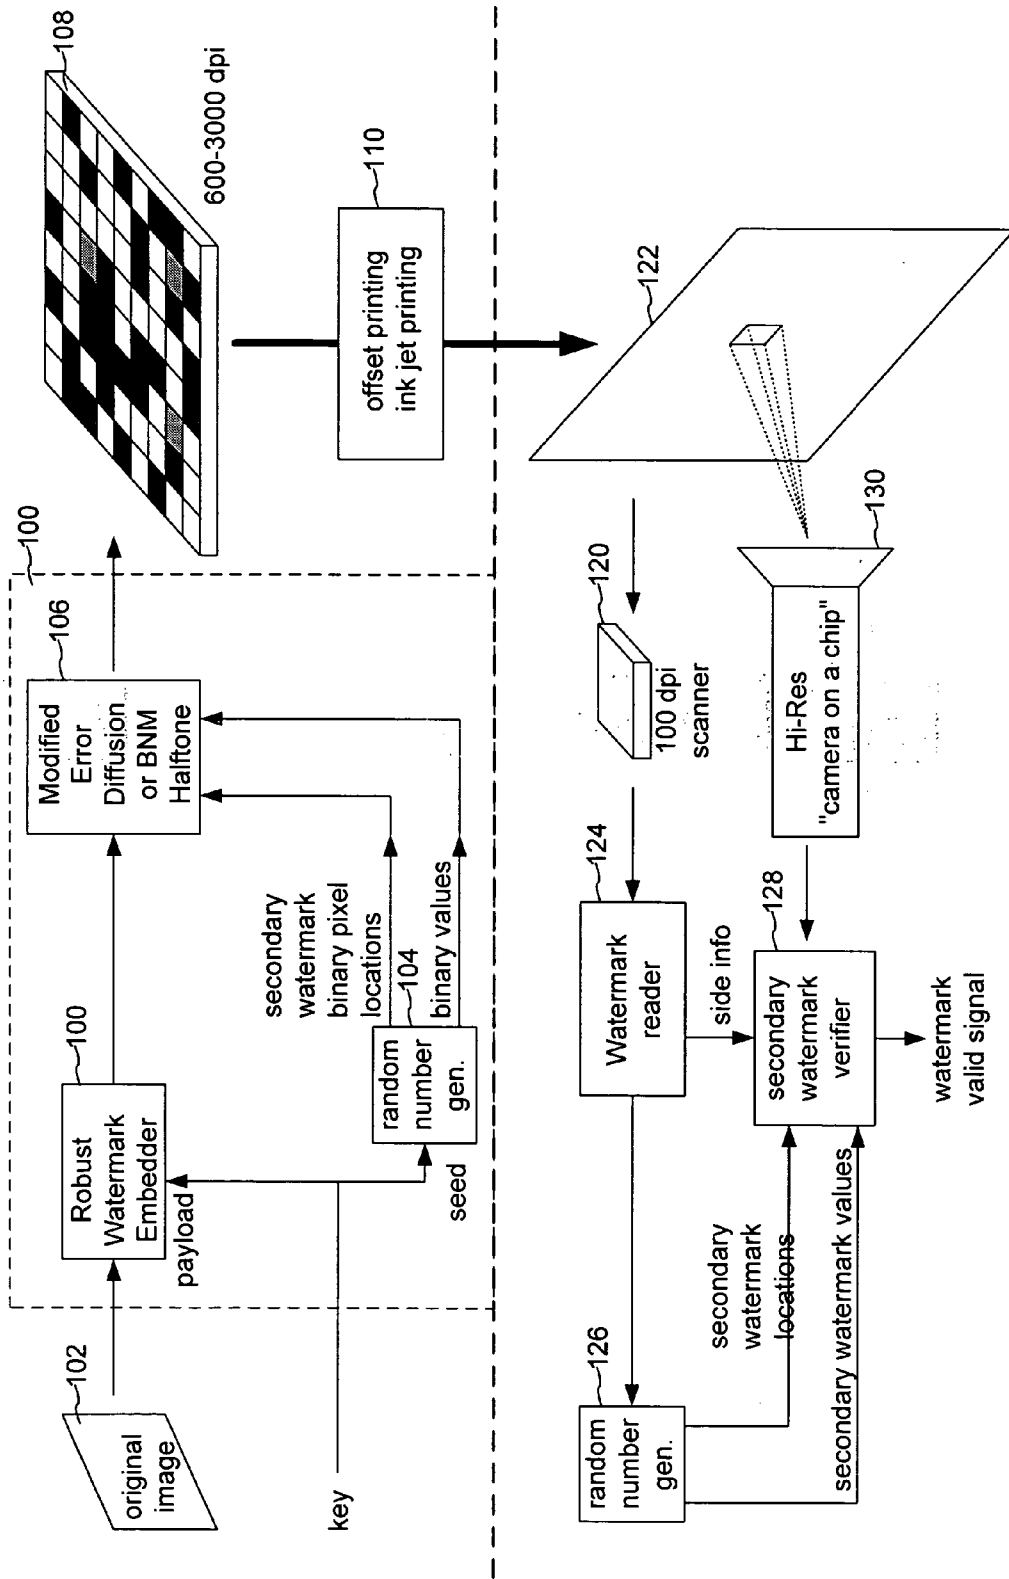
108

600-3000 dpi

110

offset printing ink jet printing

100

106

Modified Error Diffusion or BNM Halftone

100

Robust Watermark Embedder

102

original image

payload

key

secondary watermark binary pixel locations

104

random number gen.

binary values

seed

122

130

120

100 dpi scanner

Hi-Res "camera on a chip"

124

Watermark reader

side info

128

secondary watermark verifier

watermark valid signal

126

random number gen.

secondary watermark locations

secondary watermark values